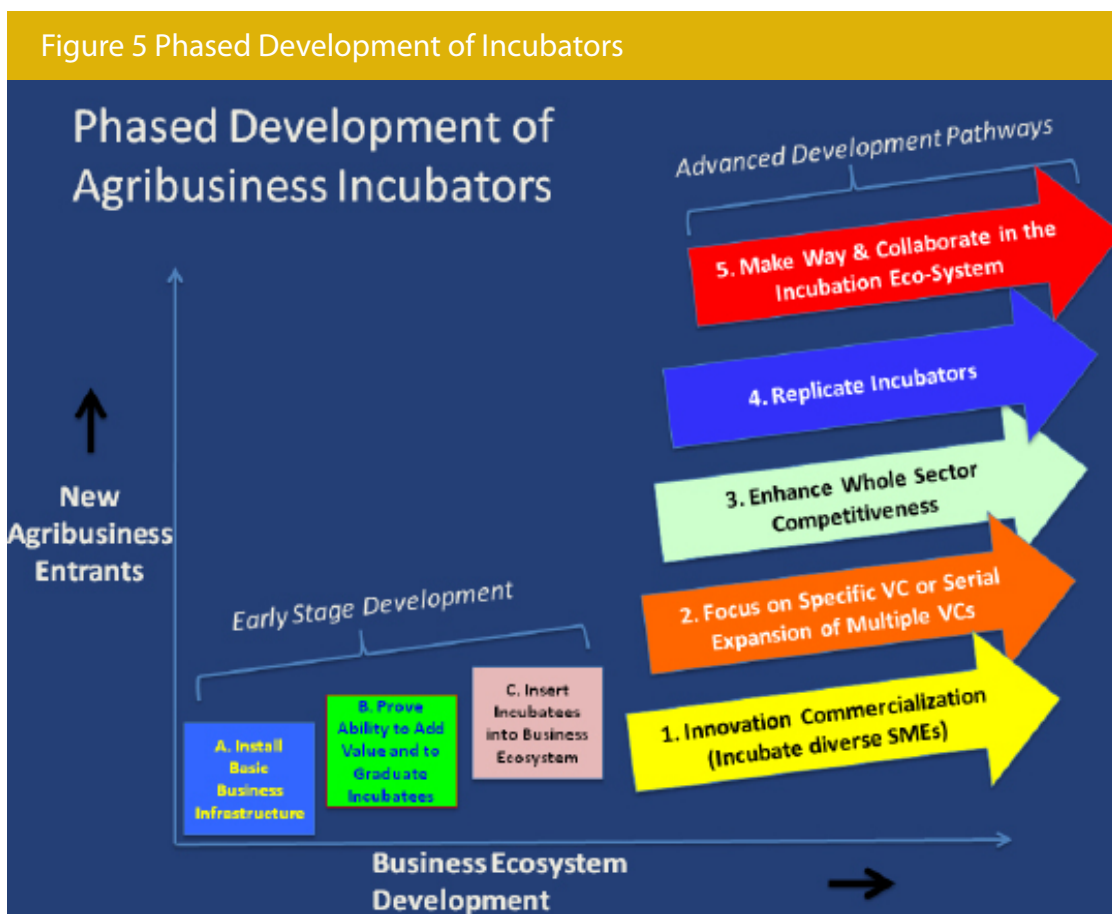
Figure 5 Phased Development of Incubators

Phased Development of Agribusiness Incubators

Advanced Development Pathways

5. Make Way & Collaborate in the Incubation Eco-System

4. Replicate Incubators

3. Enhance Whole Sector Competitiveness

2. Focus on Specific VC or Serial Expansion of Multiple VCs

1. Innovation Commercialization (Incubate diverse SMEs)

New Agribusiness Entrants

Early Stage Development

A. Install Basic Business Infrastructure

B. Prove Ability to Add Value and to Graduate Incubatees

C. Insert Incubatees into Business Ecosystem

Business Ecosystem Development